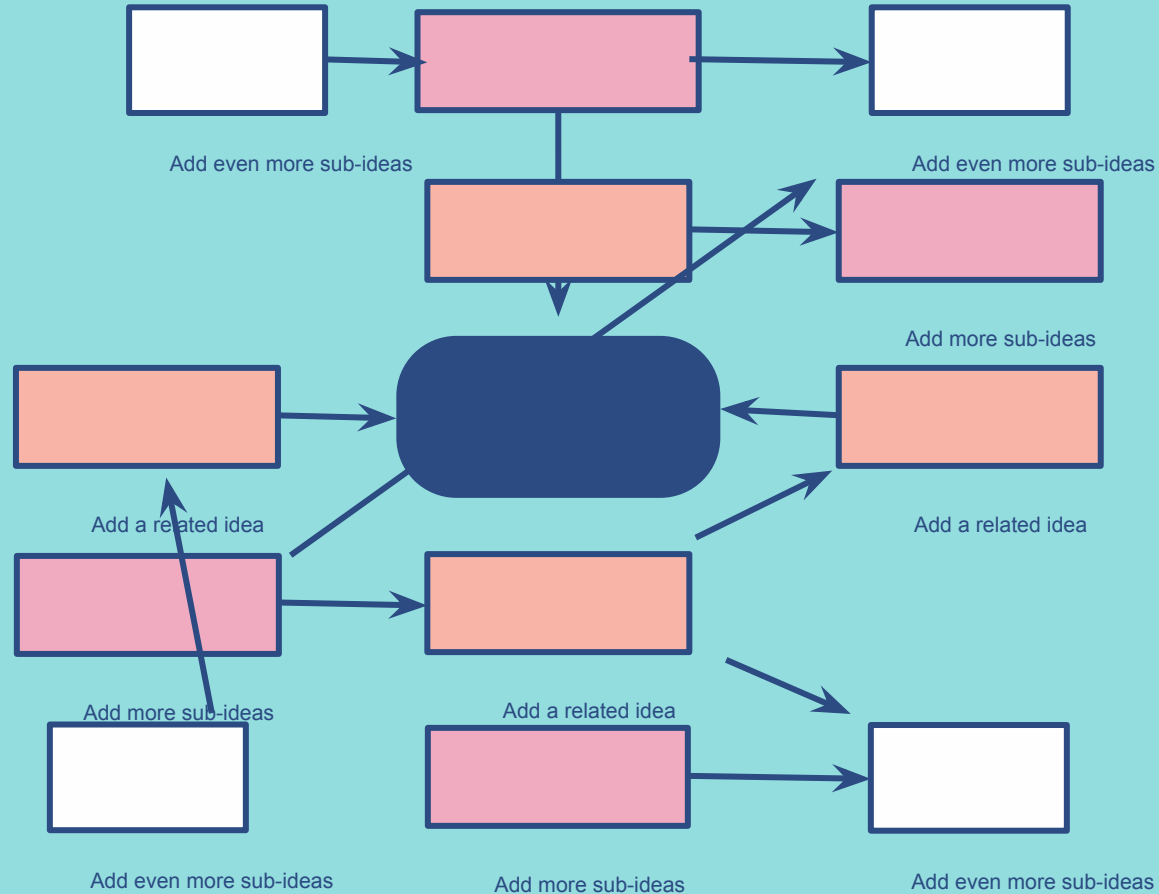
Add even more sub-ideas

Add even more sub-ideas

Add more sub-ideas

Add a related idea

Add a related idea

Add more sub-ideas

Add a related idea

Add even more sub-ideas

Add more sub-ideas

Add even more sub-ideas